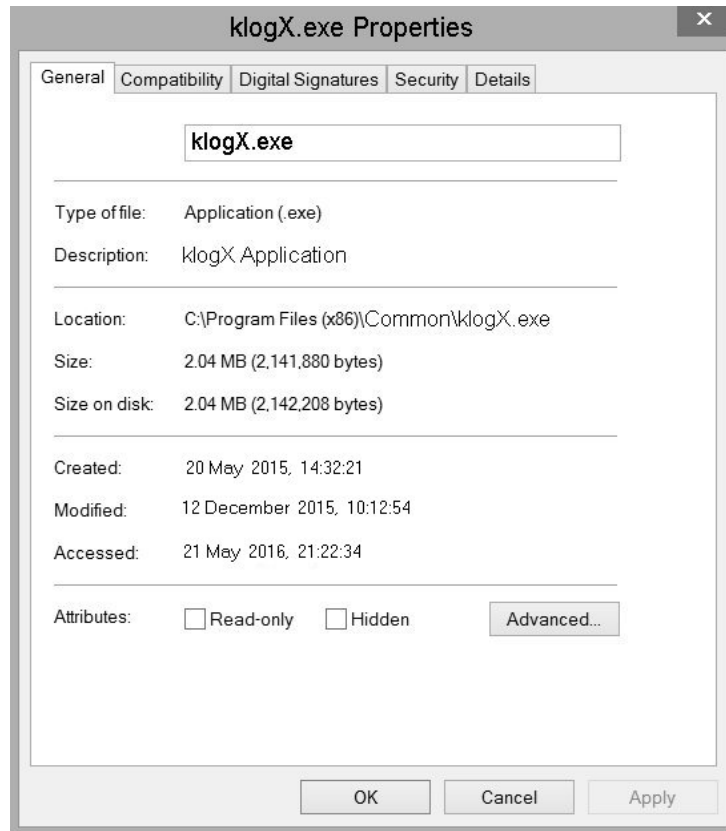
klogX.exe Properties ×

General Compatibility Digital Signatures Security Details

klogX.exe

Type of file: Application (.exe)

Description: klogX Application

Location: C:\Program Files (x86)\Common\klogX.exe

Size: 2.04 MB (2,141,880 bytes)

Size on disk: 2.04 MB (2,142,208 bytes)

Created: 20 May 2015, 14:32:21

Modified: 12 December 2015, 10:12:54

Accessed: 21 May 2016, 21:22:34

Attributes: Read-only Hidden Advanced...

OK Cancel Apply